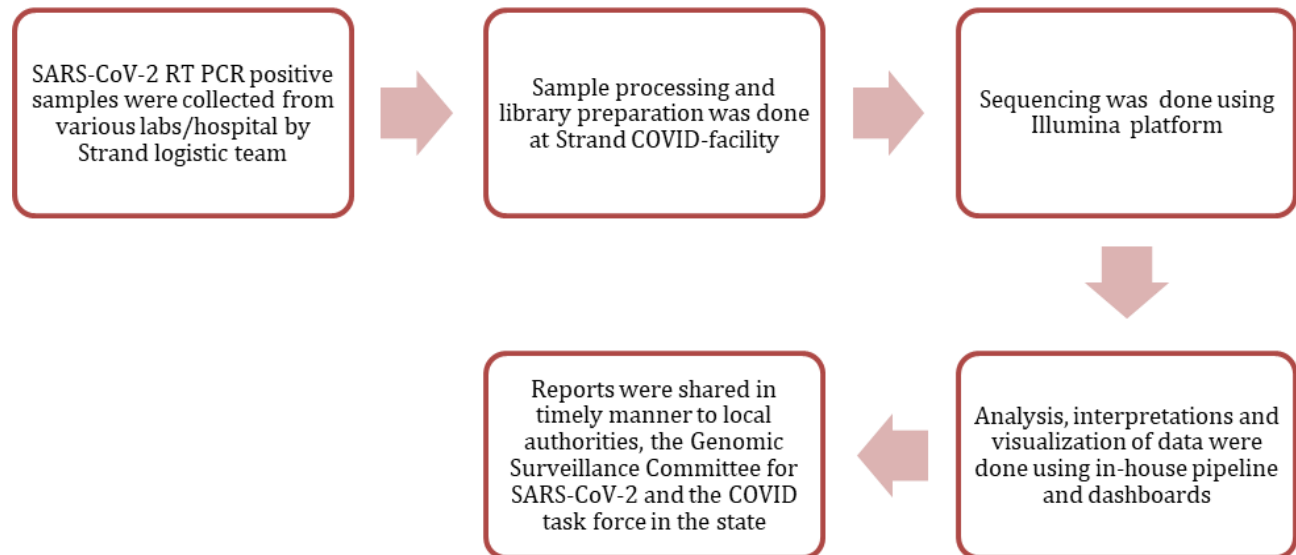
SARS-CoV-2 RT PCR positive samples were collected from various labs/hospital by Strand logistic team

Sample processing and library preparation was done at Strand COVID-facility

Sequencing was done using Illumina platform

Analysis, interpretations and visualization of data were done using in-house pipeline and dashboards

Reports were shared in timely manner to local authorities, the Genomic Surveillance Committee for SARS-CoV-2 and the COVID task force in the state